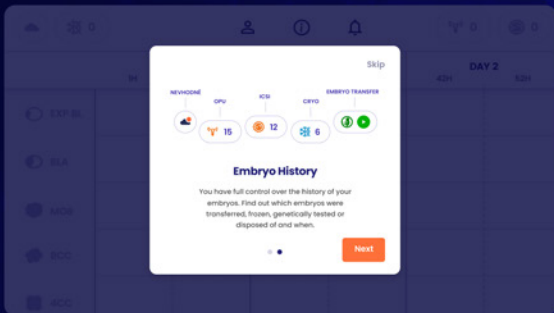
0

0

1H

42H

DAY 2

52H

EXP.BL

BLA

MOR

ECC

4CC

Skip

NEVHODNÉ

OPU

15

ICSI

12

CRYO

6

EMBRYO TRANSFER

Embryo History

You have full control over the history of your embryos. Find out which embryos were transferred, frozen, genetically tested or disposed of and when.

Next